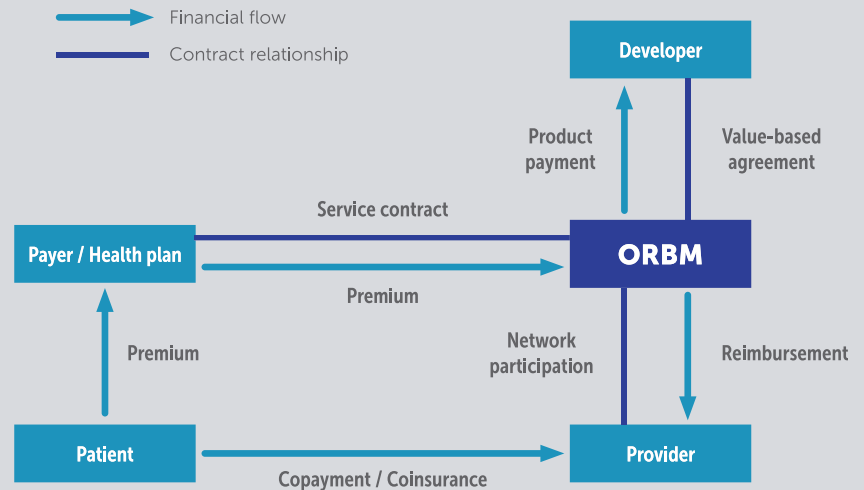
Financial flow
Contract relationship

Developer

Product payment

Value-based agreement

Service contract

Payer / Health plan

ORBM

Premium

Premium

Network participation

Reimbursement

Patient

Provider

Copayment / Coinsurance